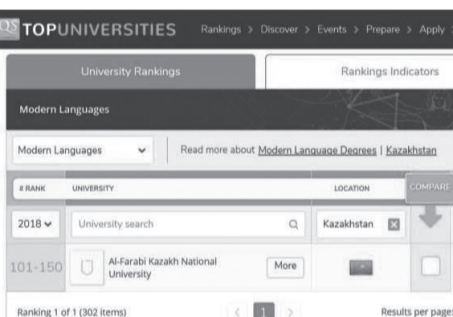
QS TOPUNIVERSITIES Rankings > Discover > Events > Prepare > Apply

University Rankings

Rankings Indicators

Modern Languages

Modern Languages

Read more about Modern Language Degrees | Kazakhstan

# RANK

UNIVERSITY

LOCATION

COMPARE

2018

University search

Kazakhstan

101-150

Al-Farabi Kazakh National University

More

Ranking 1 of 1 (302 items)

1

Results per page